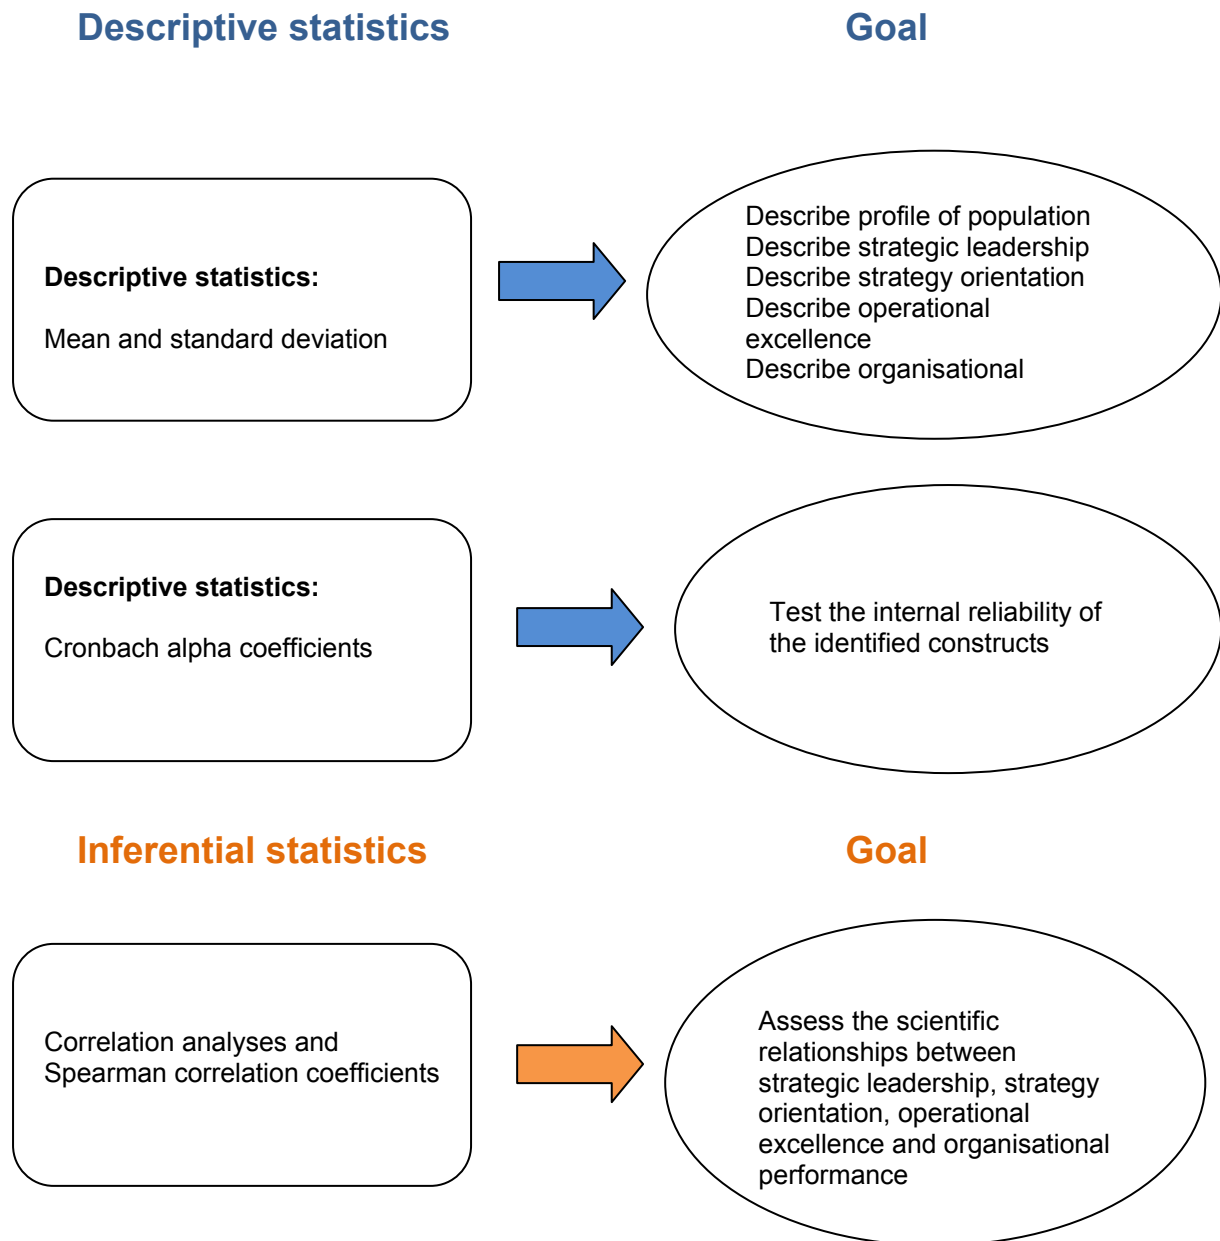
Descriptive statistics

Goal

Descriptive statistics:

Mean and standard deviation

Describe profile of population
Describe strategic leadership
Describe strategy orientation
Describe operational excellence
Describe organisational

Descriptive statistics:

Cronbach alpha coefficients

Test the internal reliability of the identified constructs

Inferential statistics

Goal

Correlation analyses and Spearman correlation coefficients

Assess the scientific relationships between strategic leadership, strategy orientation, operational excellence and organisational performance